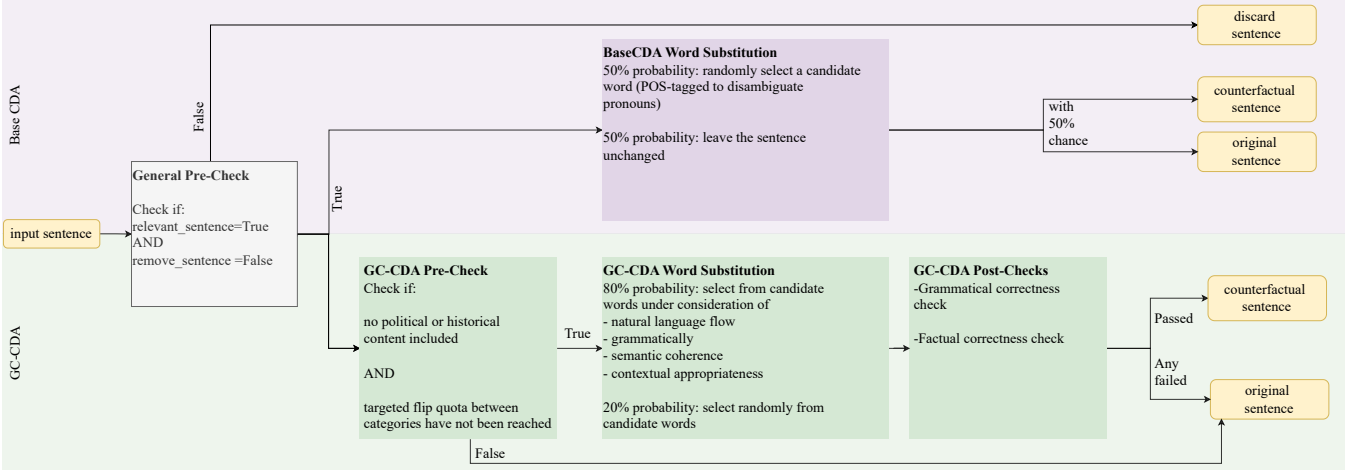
Base CDA

discard sentence

False

BaseCDA Word Substitution
50% probability: randomly select a candidate word (POS-tagged to disambiguate pronouns)

50% probability: leave the sentence unchanged

with 50% chance

counterfactual sentence

original sentence

True

General Pre-Check

Check if:
relevant_sentence=True
AND
remove_sentence =False

input sentence

GC-CDA

GC-CDA Pre-Check
Check if:

no political or historical content included

AND

targeted flip quota between categories have not been reached

True

GC-CDA Word Substitution
80% probability: select from candidate words under consideration of
- natural language flow
- grammatically
- semantic coherence
- contextual appropriateness

20% probability: select randomly from candidate words

GC-CDA Post-Checks
-Grammatical correctness check

-Factual correctness check

Passed

counterfactual sentence

Any failed

original sentence

False